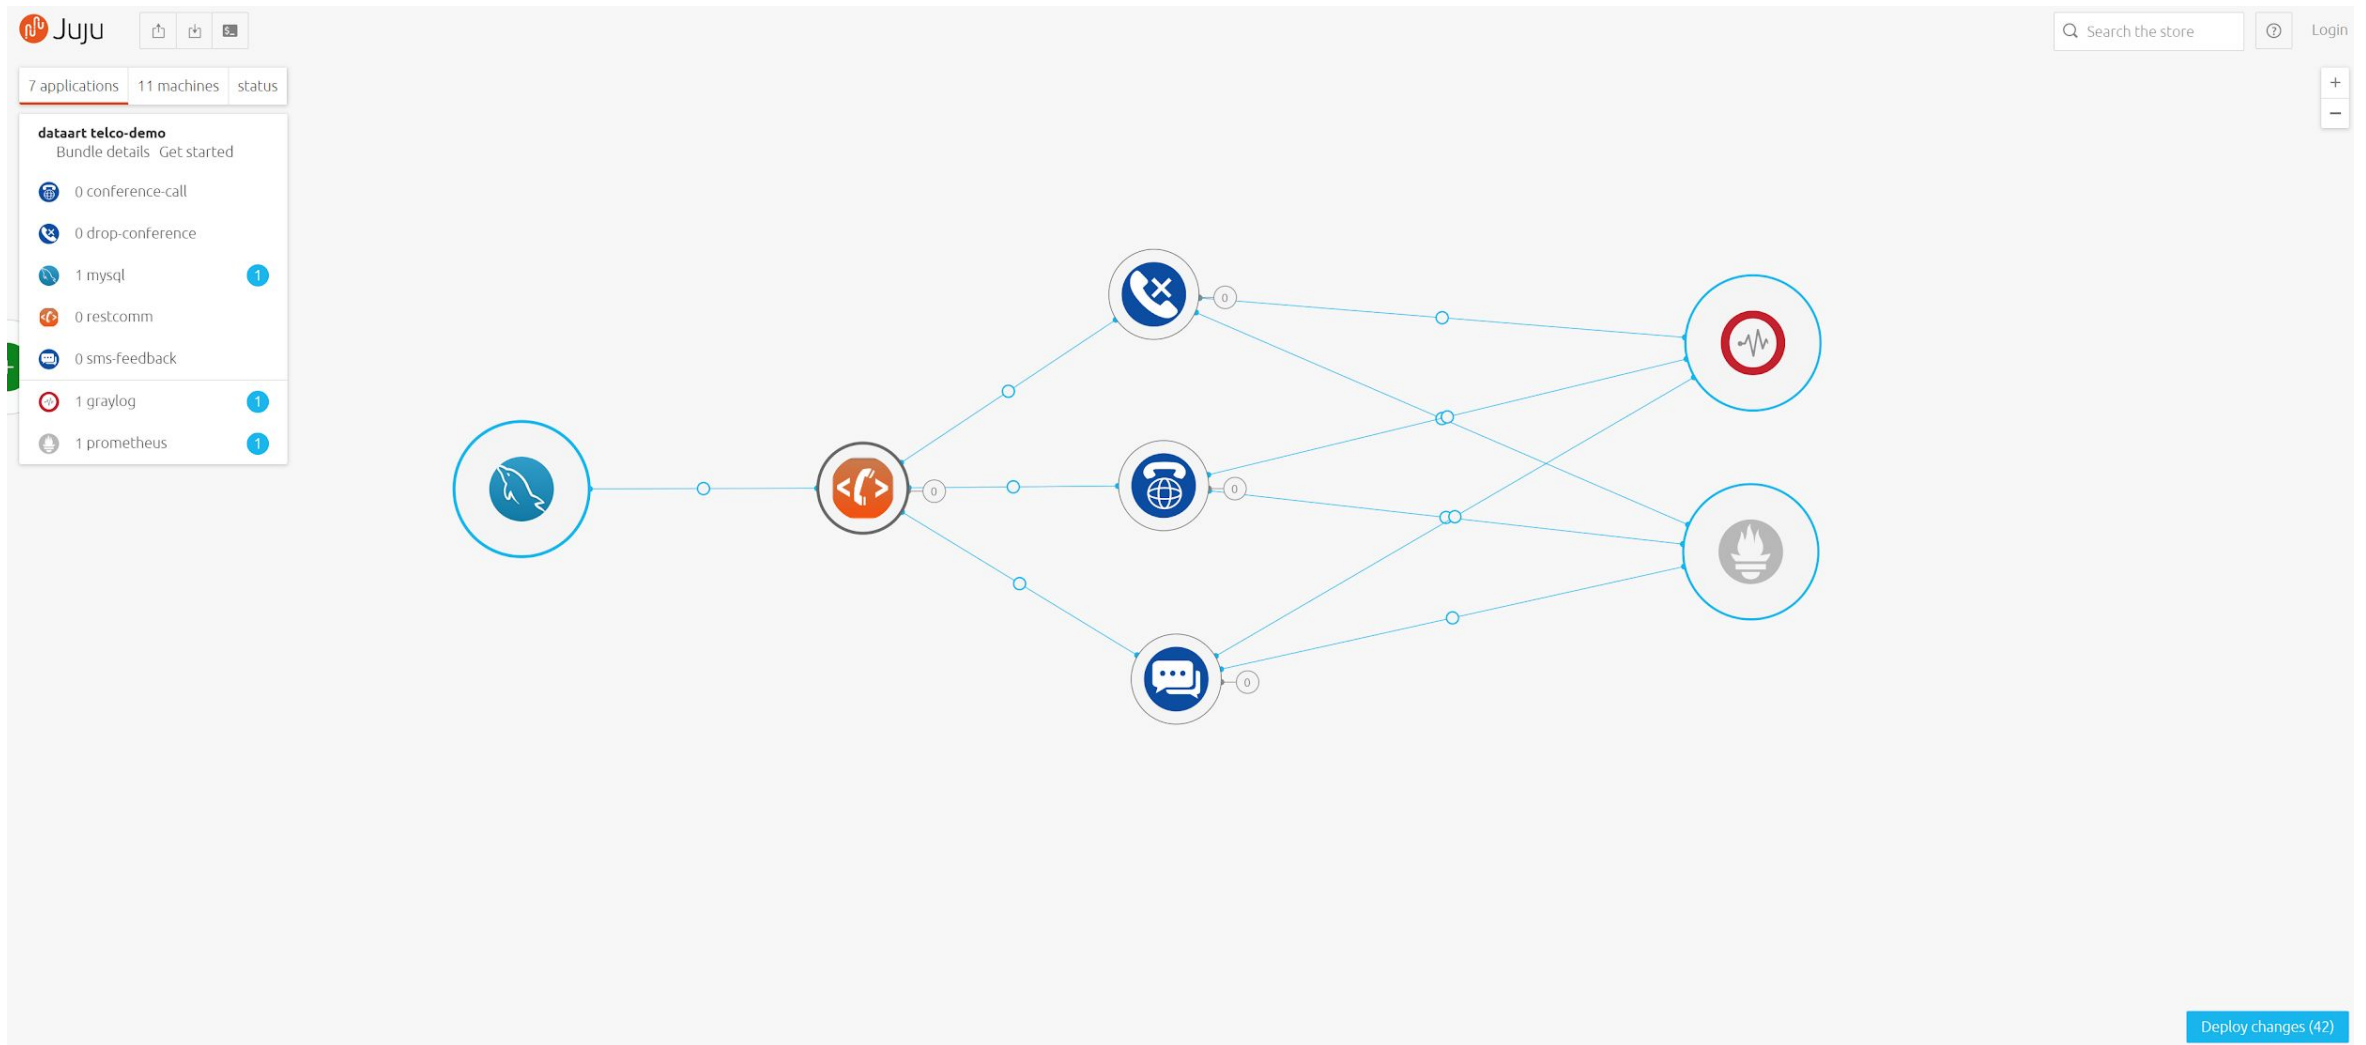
Juju

Search the store

Login

+
−

7 applications | 11 machines | status

dataart telco-demo
Bundle details Get started

0 conference-call
0 drop-conference
1 mysql 1
0 restcomm
0 sms-feedback
1 graylog 1
1 prometheus 1

0
0
0
0

Deploy changes (42)